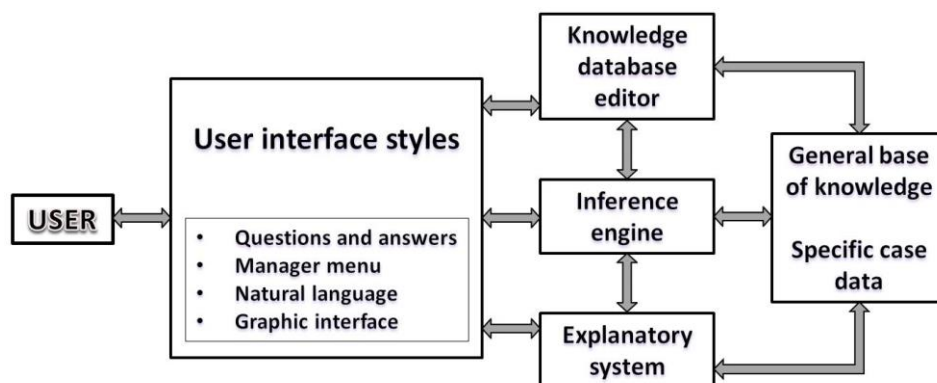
USER

User interface styles

- Questions and answers
- Manager menu
- Natural language
- Graphic interface

Knowledge database editor

Inference engine

Explanatory system

General base of knowledge

Specific case data